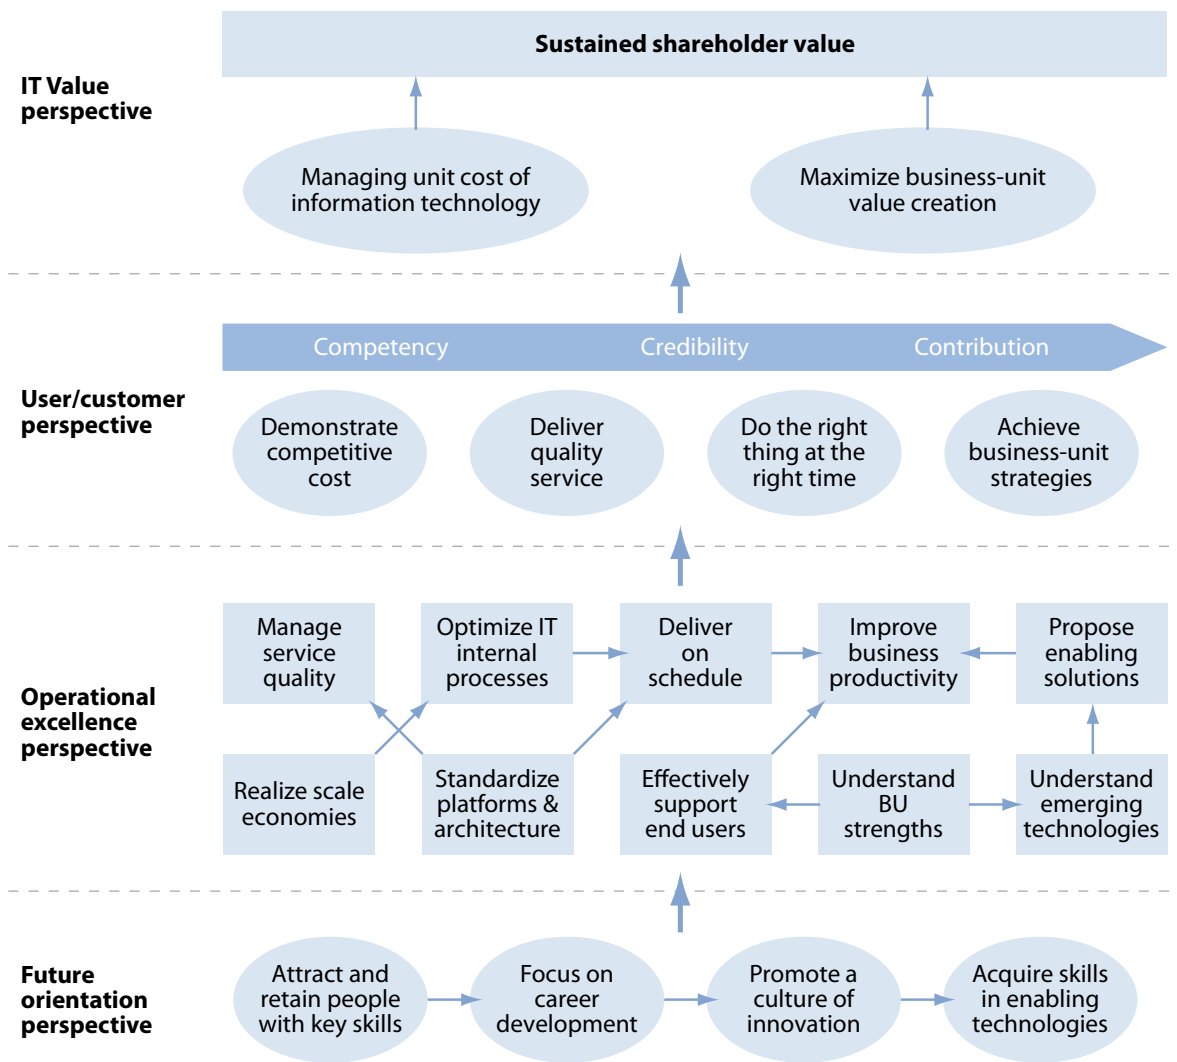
IT Value perspective

Sustained shareholder value

Managing unit cost of information technology

Maximize business-unit value creation

User/customer perspective

Competency

Credibility

Contribution

Demonstrate competitive cost

Deliver quality service

Do the right thing at the right time

Achieve business-unit strategies

Operational excellence perspective

Manage service quality

Optimize IT internal processes

Deliver on schedule

Improve business productivity

Propose enabling solutions

Realize scale economies

Standardize platforms & architecture

Effectively support end users

Understand BU strengths

Understand emerging technologies

Future orientation perspective

Attract and retain people with key skills

Focus on career development

Promote a culture of innovation

Acquire skills in enabling technologies